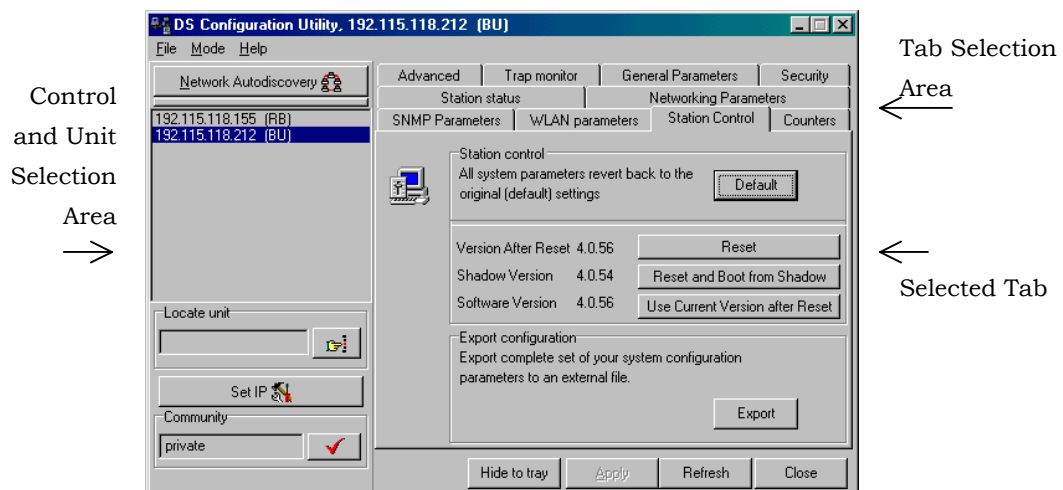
Control and Unit Selection Area

DS Configuration Utility, 192.115.118.212 (BU)

File Mode Help

Network Autodiscovery

192.115.118.155 (RB)
192.115.118.212 (BU)

Locate unit

Set IP

Community

private

Advanced | Trap monitor | General Parameters | Security
Station status | Networking Parameters
SNMP Parameters | WLAN parameters | Station Control | Counters

Station control
All system parameters revert back to the original (default) settings

Default

Version After Reset 4.0.56
Reset
Shadow Version 4.0.54
Reset and Boot from Shadow
Software Version 4.0.56
Use Current Version after Reset

Export configuration
Export complete set of your system configuration parameters to an external file.

Export

Hide to tray | Apply | Refresh | Close

Tab Selection Area

Selected Tab